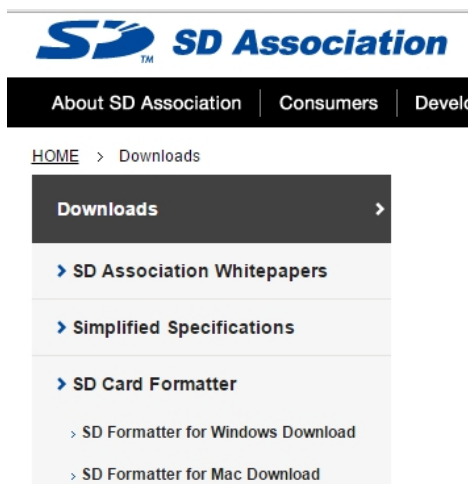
SD TM SD Association

About SD Association | Consumers | Develo

HOME > Downloads

Downloads >

> SD Association Whitepapers

> Simplified Specifications

> SD Card Formatter

› SD Formatter for Windows Download

› SD Formatter for Mac Download